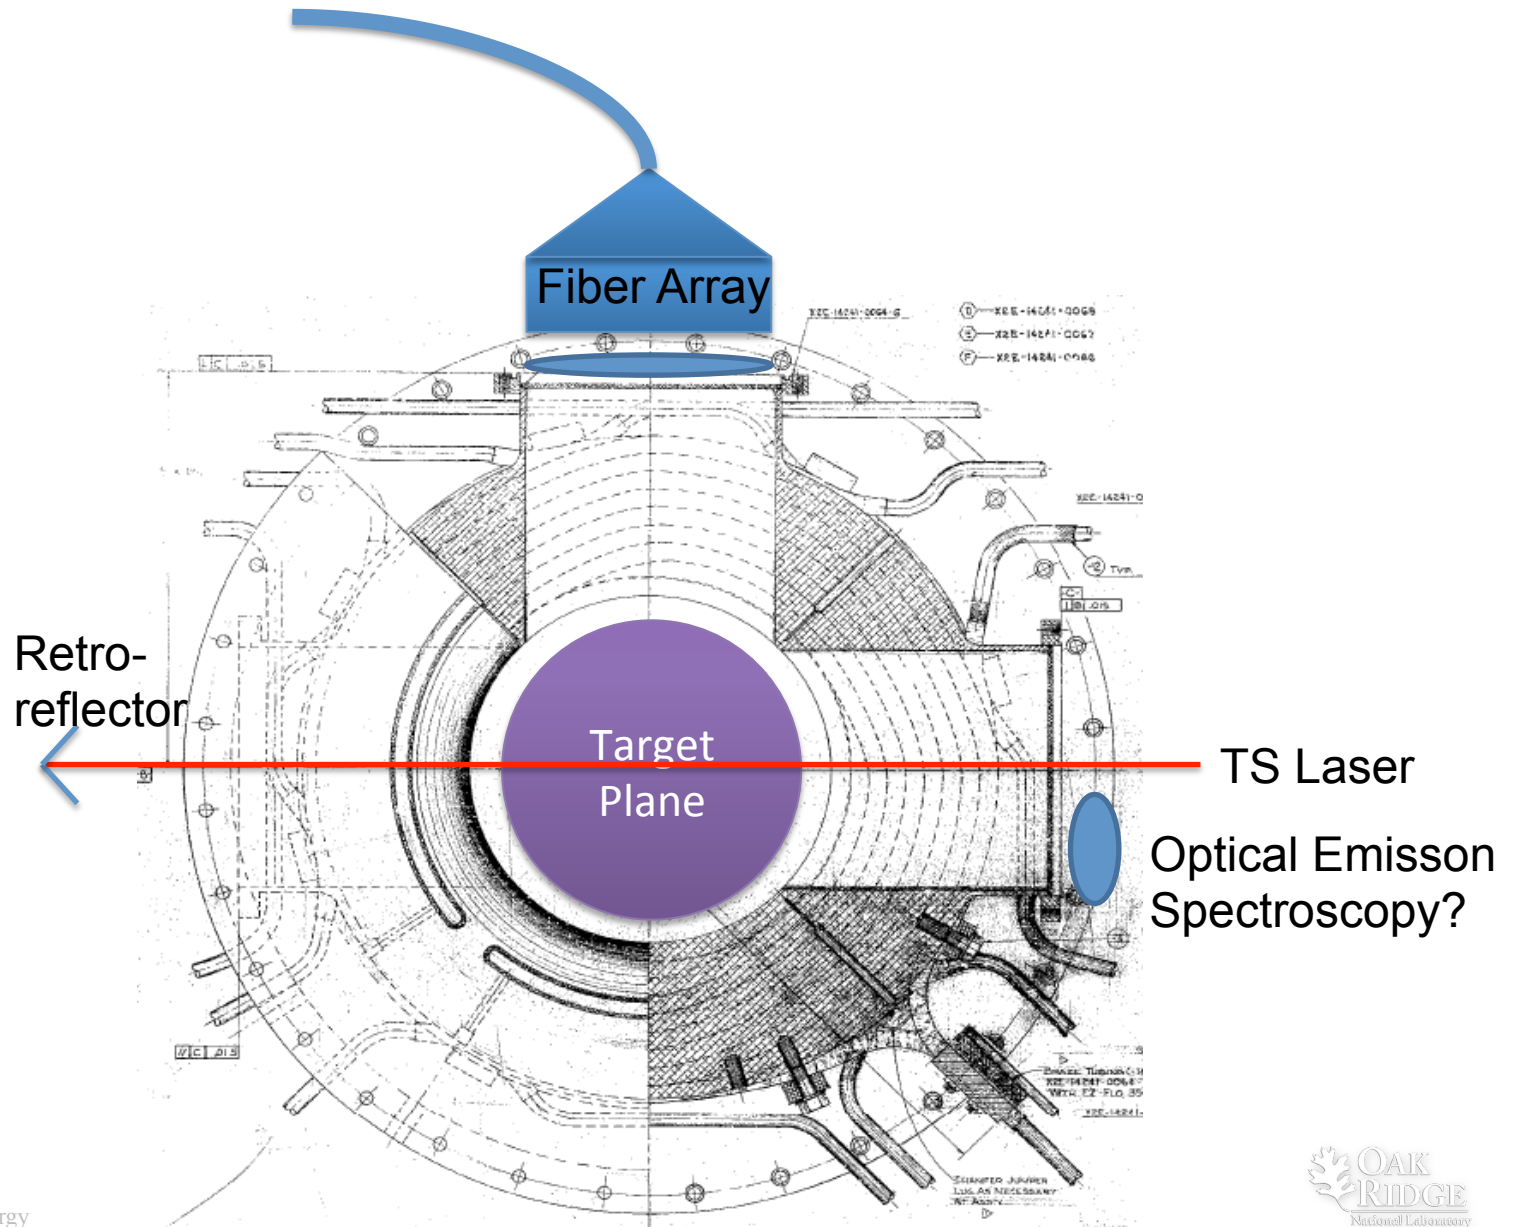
Fiber Array

X2E-14241-0064-G

D X2E-14241-0065
E X2E-14241-0067
F X2E-14241-0068

X2E-14241-0

2 TYP

.015

Retro-
reflector

Target
Plane

TS Laser

Optical Emisson
Spectroscopy?

BRAZE TUBING
X2E-14241-0066
WITH EZ-FLO 35

X2E-14241-

SHAPED JUMPER
LUG AS NECESSARY
AT ASSY

.015

OAK RIDGE
National Laboratory

rgy